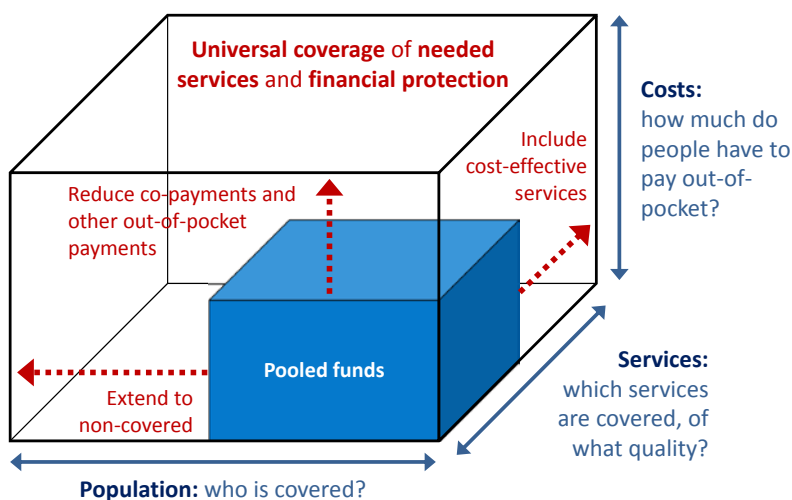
Universal coverage of needed services and financial protection

Costs: how much do people have to pay out-of-pocket?

Include cost-effective services

Reduce co-payments and other out-of-pocket payments

Pooled funds

Extend to non-covered

Services: which services are covered, of what quality?

Population: who is covered?